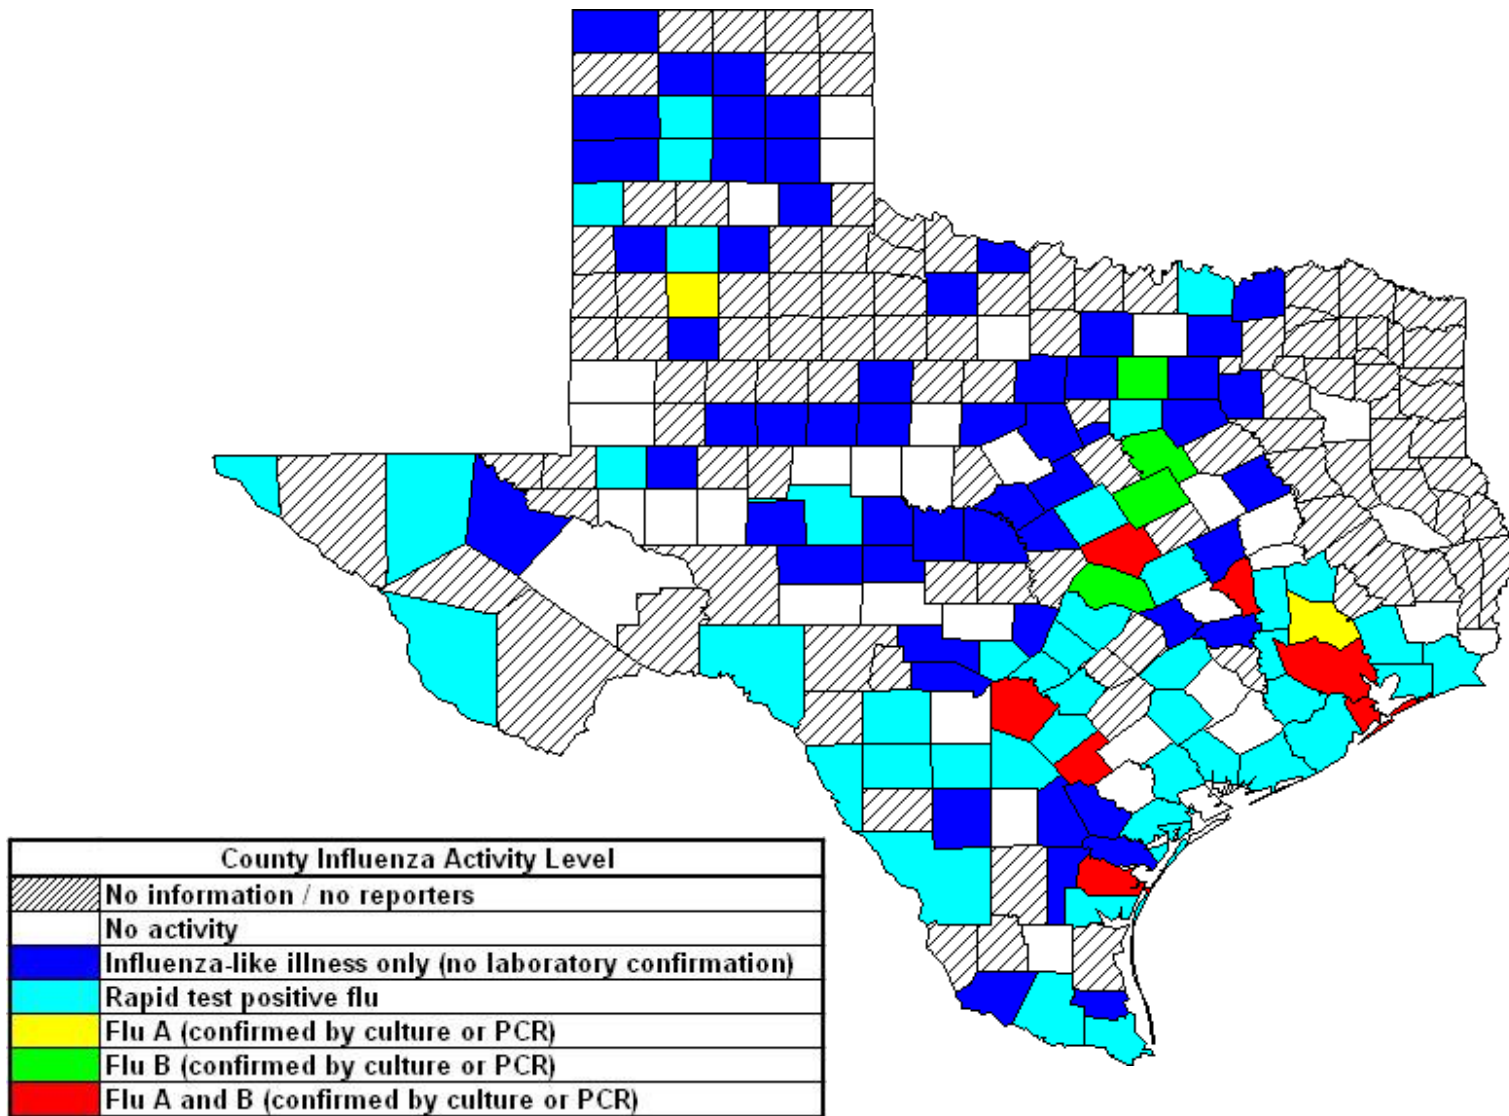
| County Influenza Activity Level |
|---|
| No information / no reporters |
| No activity |
| Influenza-like illness only (no laboratory confirmation) |
| Rapid test positive flu |
| Flu A (confirmed by culture or PCR) |
| Flu B (confirmed by culture or PCR) |
| Flu A and B (confirmed by culture or PCR) |